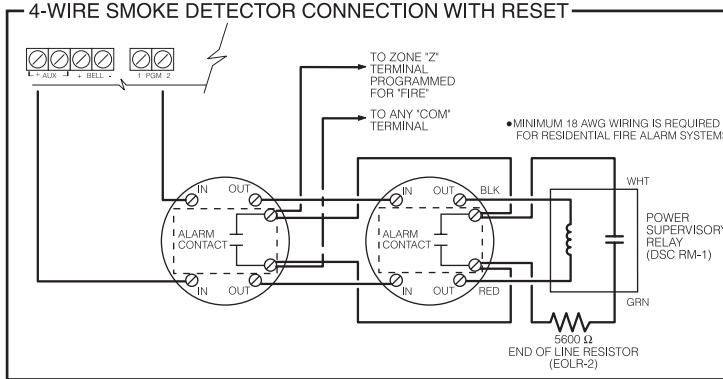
4-WIRE SMOKE DETECTOR CONNECTION WITH RESET

+ AUX - + BELL - 1 PGM 2

TO ZONE "Z" TERMINAL PROGRAMMED FOR "FIRE"

TO ANY "COM" TERMINAL

•MINIMUM 18 AWG WIRING IS REQUIRED FOR RESIDENTIAL FIRE ALARM SYSTEMS

IN OUT
ALARM CONTACT
IN OUT

IN OUT BLK
ALARM CONTACT
IN OUT RED

WHT

POWER SUPERVISORY RELAY (DSC RM-1)

GRN

5600 Ω
END OF LINE RESISTOR
(EOLR-2)